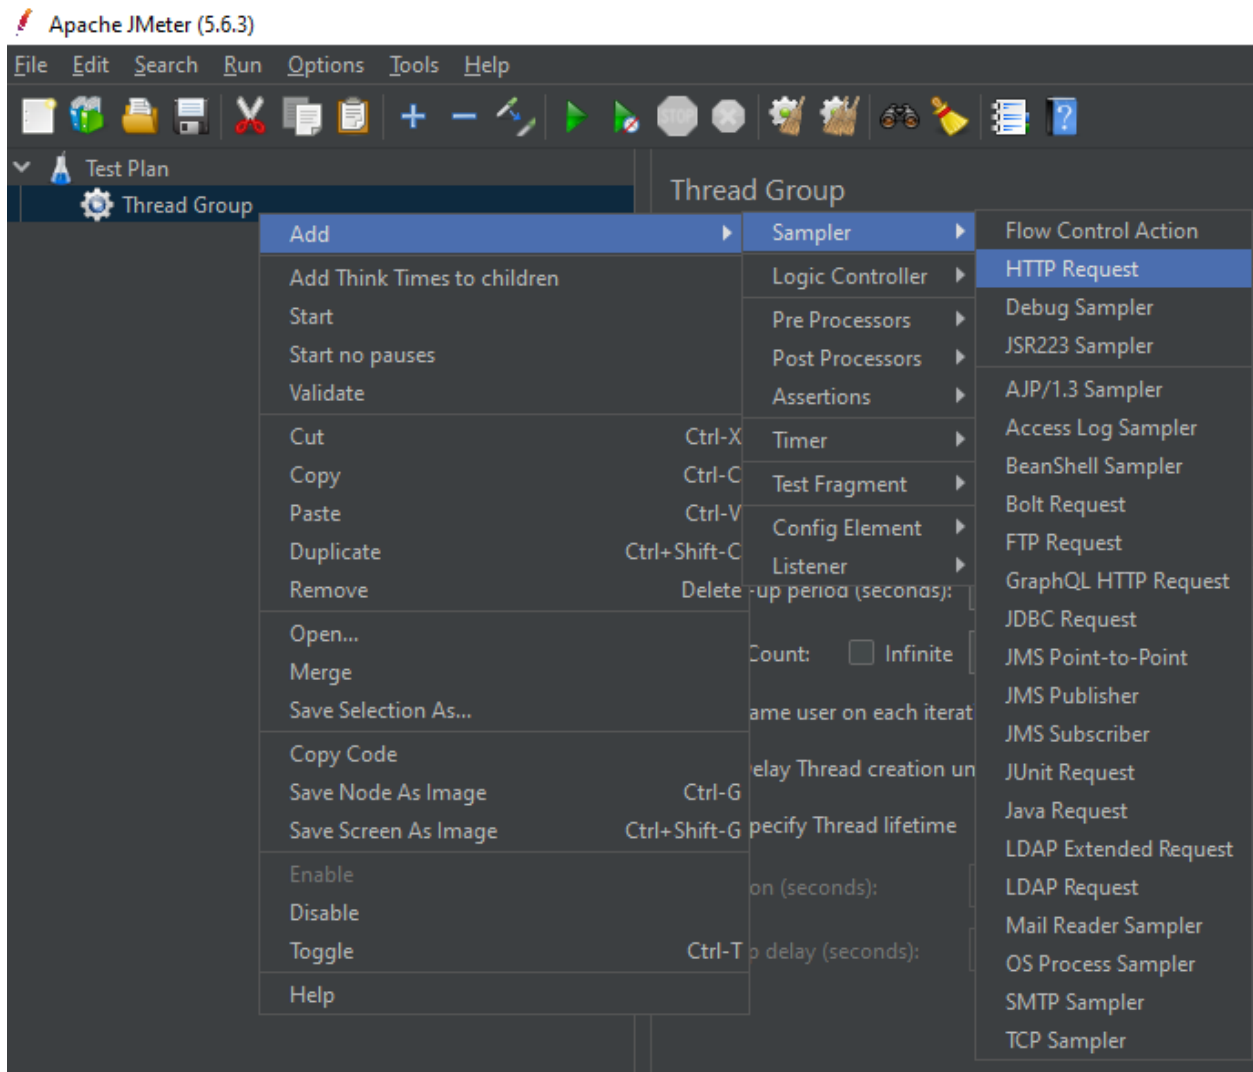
Apache JMeter (5.6.3)

File Edit Search Run Options Tools Help

Test Plan
Thread Group

Thread Group

Add
Add Think Times to children
Start
Start no pauses
Validate
Cut Ctrl-X
Copy Ctrl-C
Paste Ctrl-V
Duplicate Ctrl+Shift-C
Remove Delete
Open...
Merge
Save Selection As...
Copy Code
Save Node As Image Ctrl-G
Save Screen As Image Ctrl+Shift-G
Enable
Disable
Toggle Ctrl-T
Help

Sampler
Logic Controller
Pre Processors
Post Processors
Assertions
Timer
Test Fragment
Config Element
Listener

-up period (seconds):
Count: Infinite
ame user on each iterat
elay Thread creation un
pecify Thread lifetime
on (seconds):
p delay (seconds):

Flow Control Action
HTTP Request
Debug Sampler
JSR223 Sampler
AJP/1.3 Sampler
Access Log Sampler
BeanShell Sampler
Bolt Request
FTP Request
GraphQL HTTP Request
JDBC Request
JMS Point-to-Point
JMS Publisher
JMS Subscriber
JUnit Request
Java Request
LDAP Extended Request
LDAP Request
Mail Reader Sampler
OS Process Sampler
SMTP Sampler
TCP Sampler